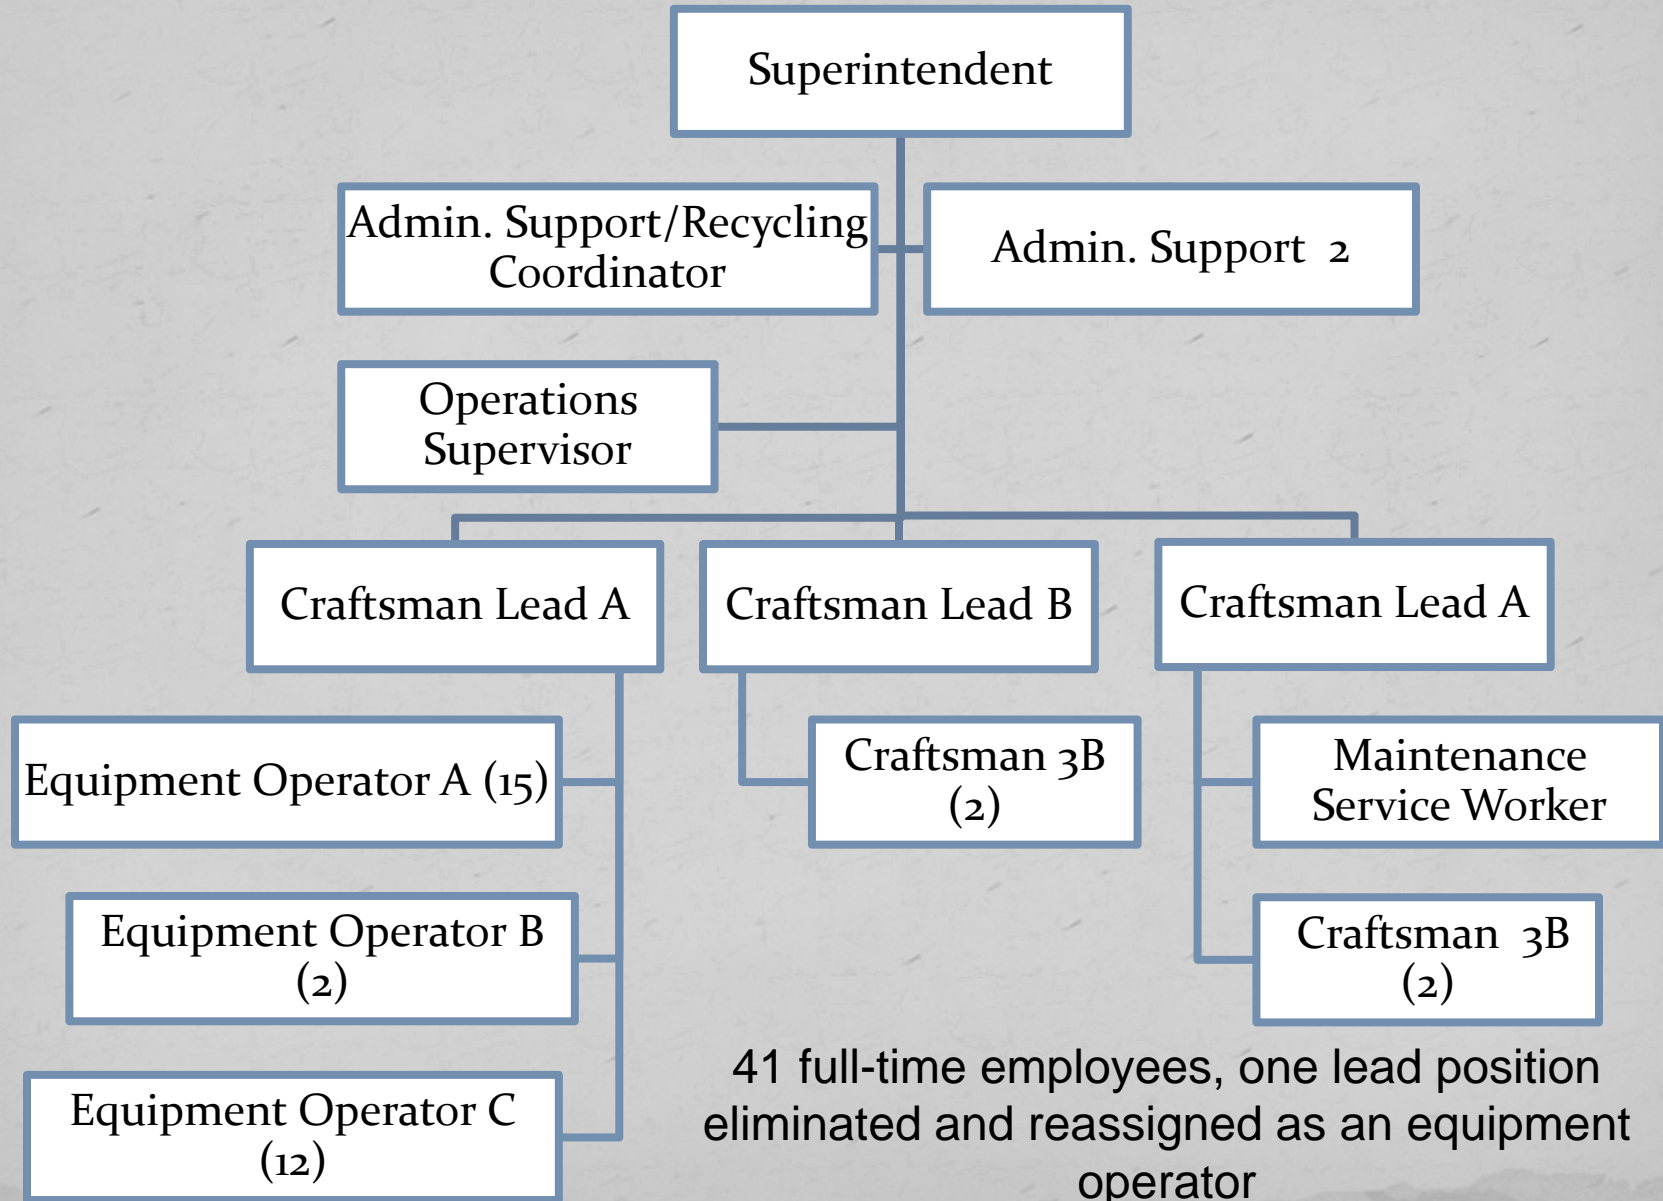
Superintendent

Admin. Support/Recycling Coordinator

Admin. Support 2

Operations Supervisor

Craftsman Lead A

Craftsman Lead B

Craftsman Lead A

Equipment Operator A (15)

Craftsman 3B (2)

Maintenance Service Worker

Equipment Operator B (2)

Craftsman 3B (2)

Equipment Operator C (12)

41 full-time employees, one lead position eliminated and reassigned as an equipment operator